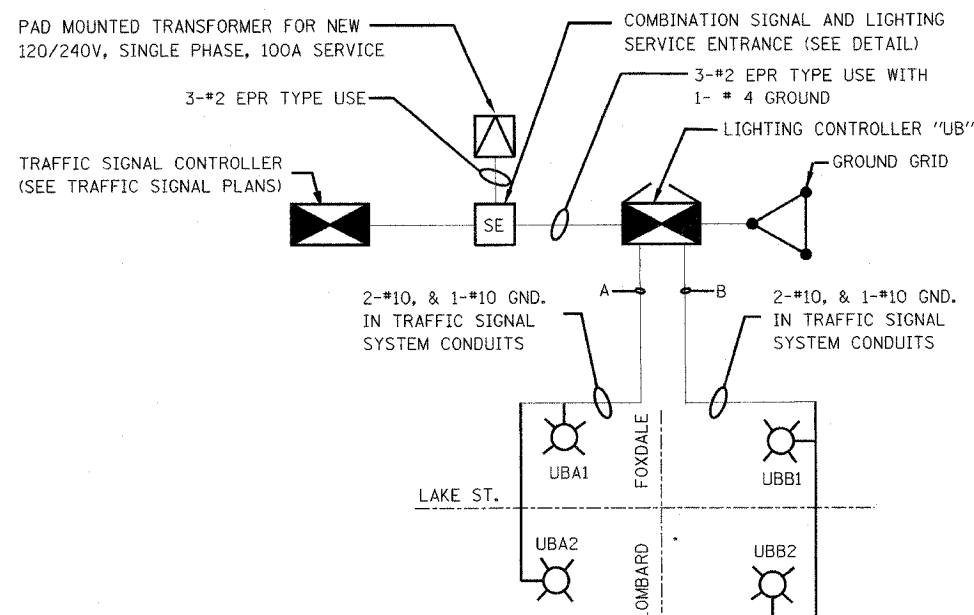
PAD MOUNTED TRANSFORMER FOR NEW 120/240V, SINGLE PHASE, 100A SERVICE

COMBINATION SIGNAL AND LIGHTING SERVICE ENTRANCE (SEE DETAIL)

3-#2 EPR TYPE USE

3-#2 EPR TYPE USE WITH 1- # 4 GROUND

LIGHTING CONTROLLER "UB"

TRAFFIC SIGNAL CONTROLLER (SEE TRAFFIC SIGNAL PLANS)

GROUND GRID

SE

A

B

2-#10, & 1-#10 GND. IN TRAFFIC SIGNAL SYSTEM CONDUITS

2-#10, & 1-#10 GND. IN TRAFFIC SIGNAL SYSTEM CONDUITS

UBA1

FOXDALE

UBB1

LAKE ST.

UBA2

LOMBARD

UBB2